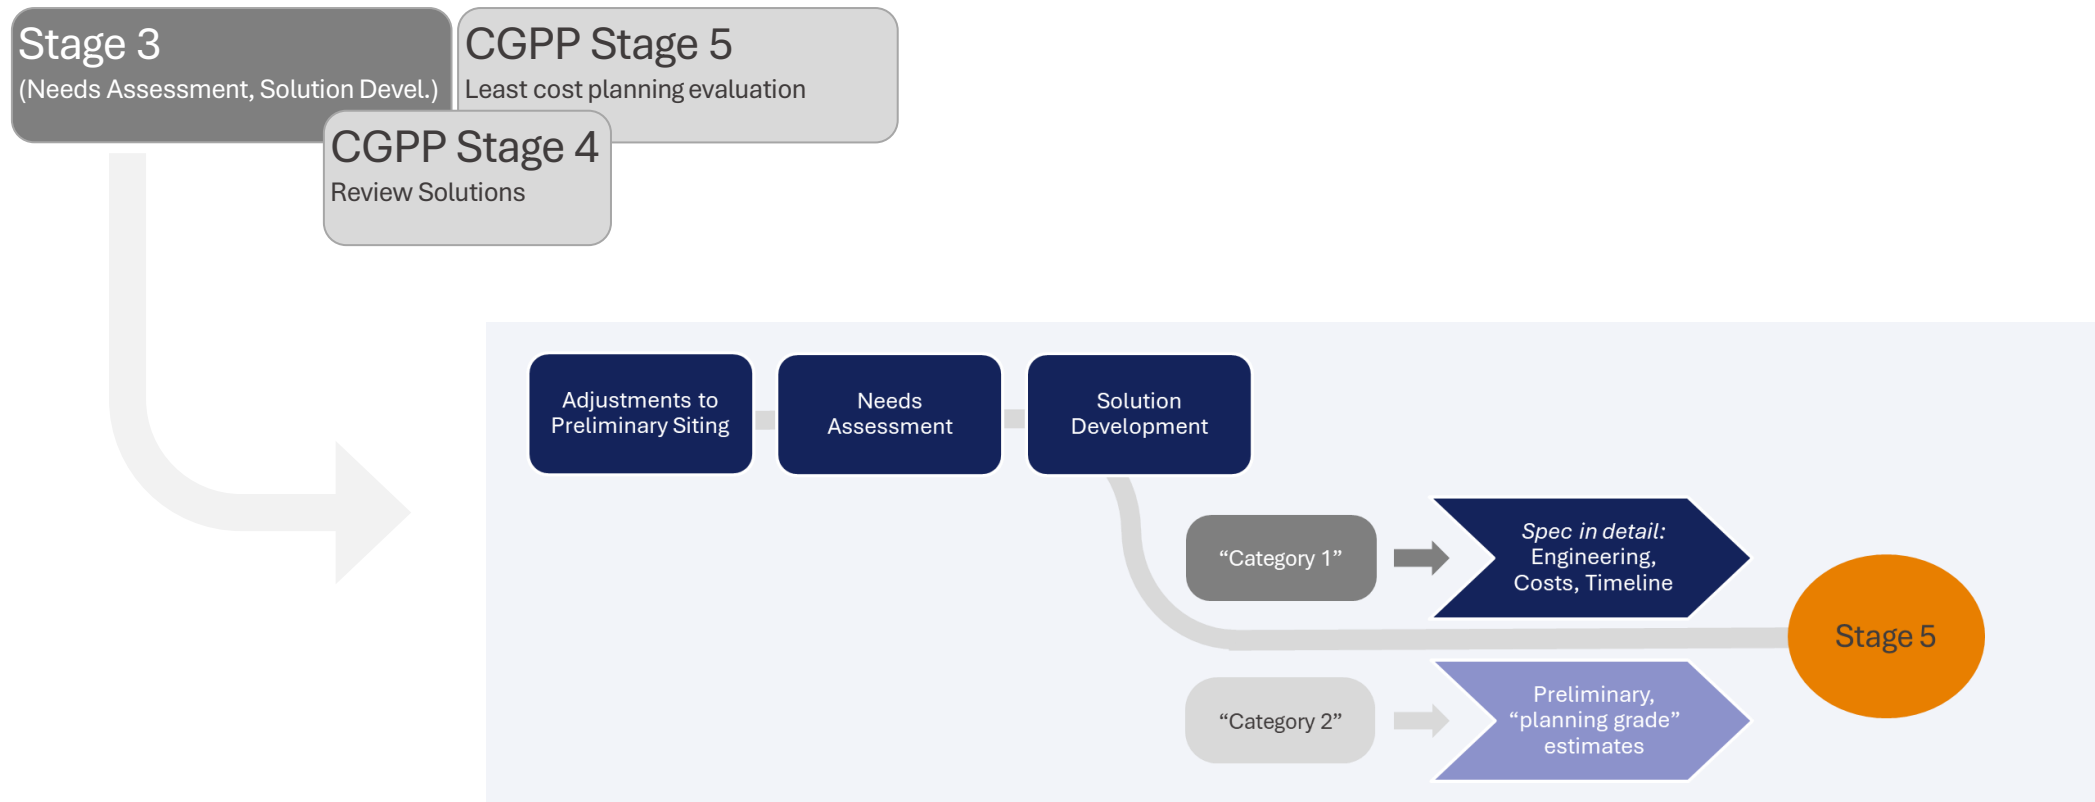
Stage 3
(Needs Assessment, Solution Devel.)

CGPP Stage 5
Least cost planning evaluation

CGPP Stage 4
Review Solutions

Adjustments to Preliminary Siting

Needs Assessment

Solution Development

“Category 1”

Spec in detail: Engineering, Costs, Timeline

Stage 5

“Category 2”

Preliminary, “planning grade” estimates